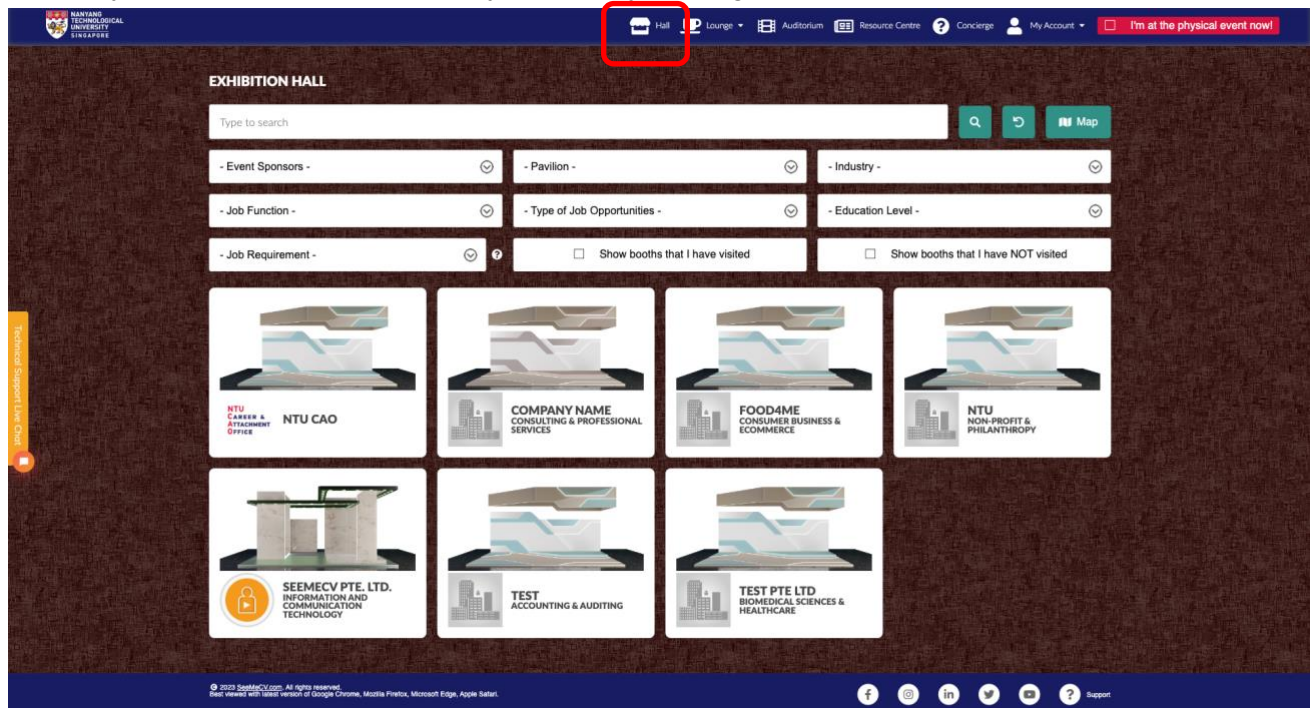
NANYANG TECHNOLOGICAL UNIVERSITY SINGAPORE

Hall Lounge Auditorium Resource Centre Concierge My Account I'm at the physical event now!

EXHIBITION HALL

Type to search

Map

- Event Sponsors -

- Pavilion -

- Industry -

- Job Function -

- Type of Job Opportunities -

- Education Level -

- Job Requirement -

Show booths that I have visited

Show booths that I have NOT visited

Technical Support Live Chat

NTU CAREER & ATTACHMENT OFFICE

NTU CAO

COMPANY NAME
CONSULTING & PROFESSIONAL SERVICES

FOOD4ME
CONSUMER BUSINESS & ECOMMERCE

NTU
NON-PROFIT & PHILANTHROPY

SEEMECV PTE. LTD.
INFORMATION AND COMMUNICATION TECHNOLOGY

TEST
ACCOUNTING & AUDITING

TEST PTE LTD
BIOMEDICAL SCIENCES & HEALTHCARE

© 2023 SeeMeCV.com. All rights reserved.
Best viewed with latest version of Google Chrome, Mozilla Firefox, Microsoft Edge, Apple Safari.

Support